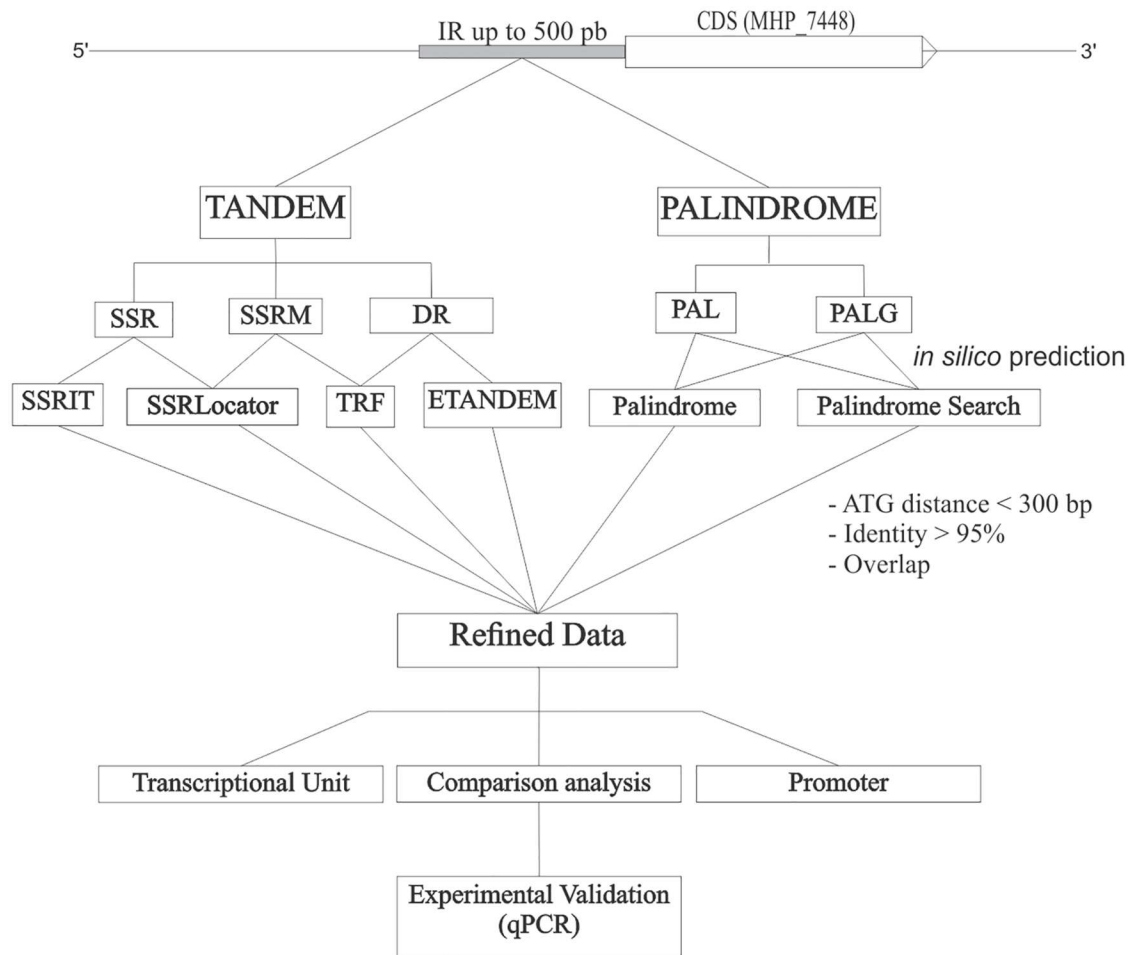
5'

IR up to 500 pb

CDS (MHP_7448)

3'

TANDEM

PALINDROME

SSR

SSRM

DR

PAL

PALG

in silico prediction

SSRIT

SSRLocator

TRF

ETANDEM

Palindrome

Palindrome Search

- ATG distance < 300 bp
- Identity > 95%
- Overlap

Refined Data

Transcriptional Unit

Comparison analysis

Promoter

Experimental Validation (qPCR)